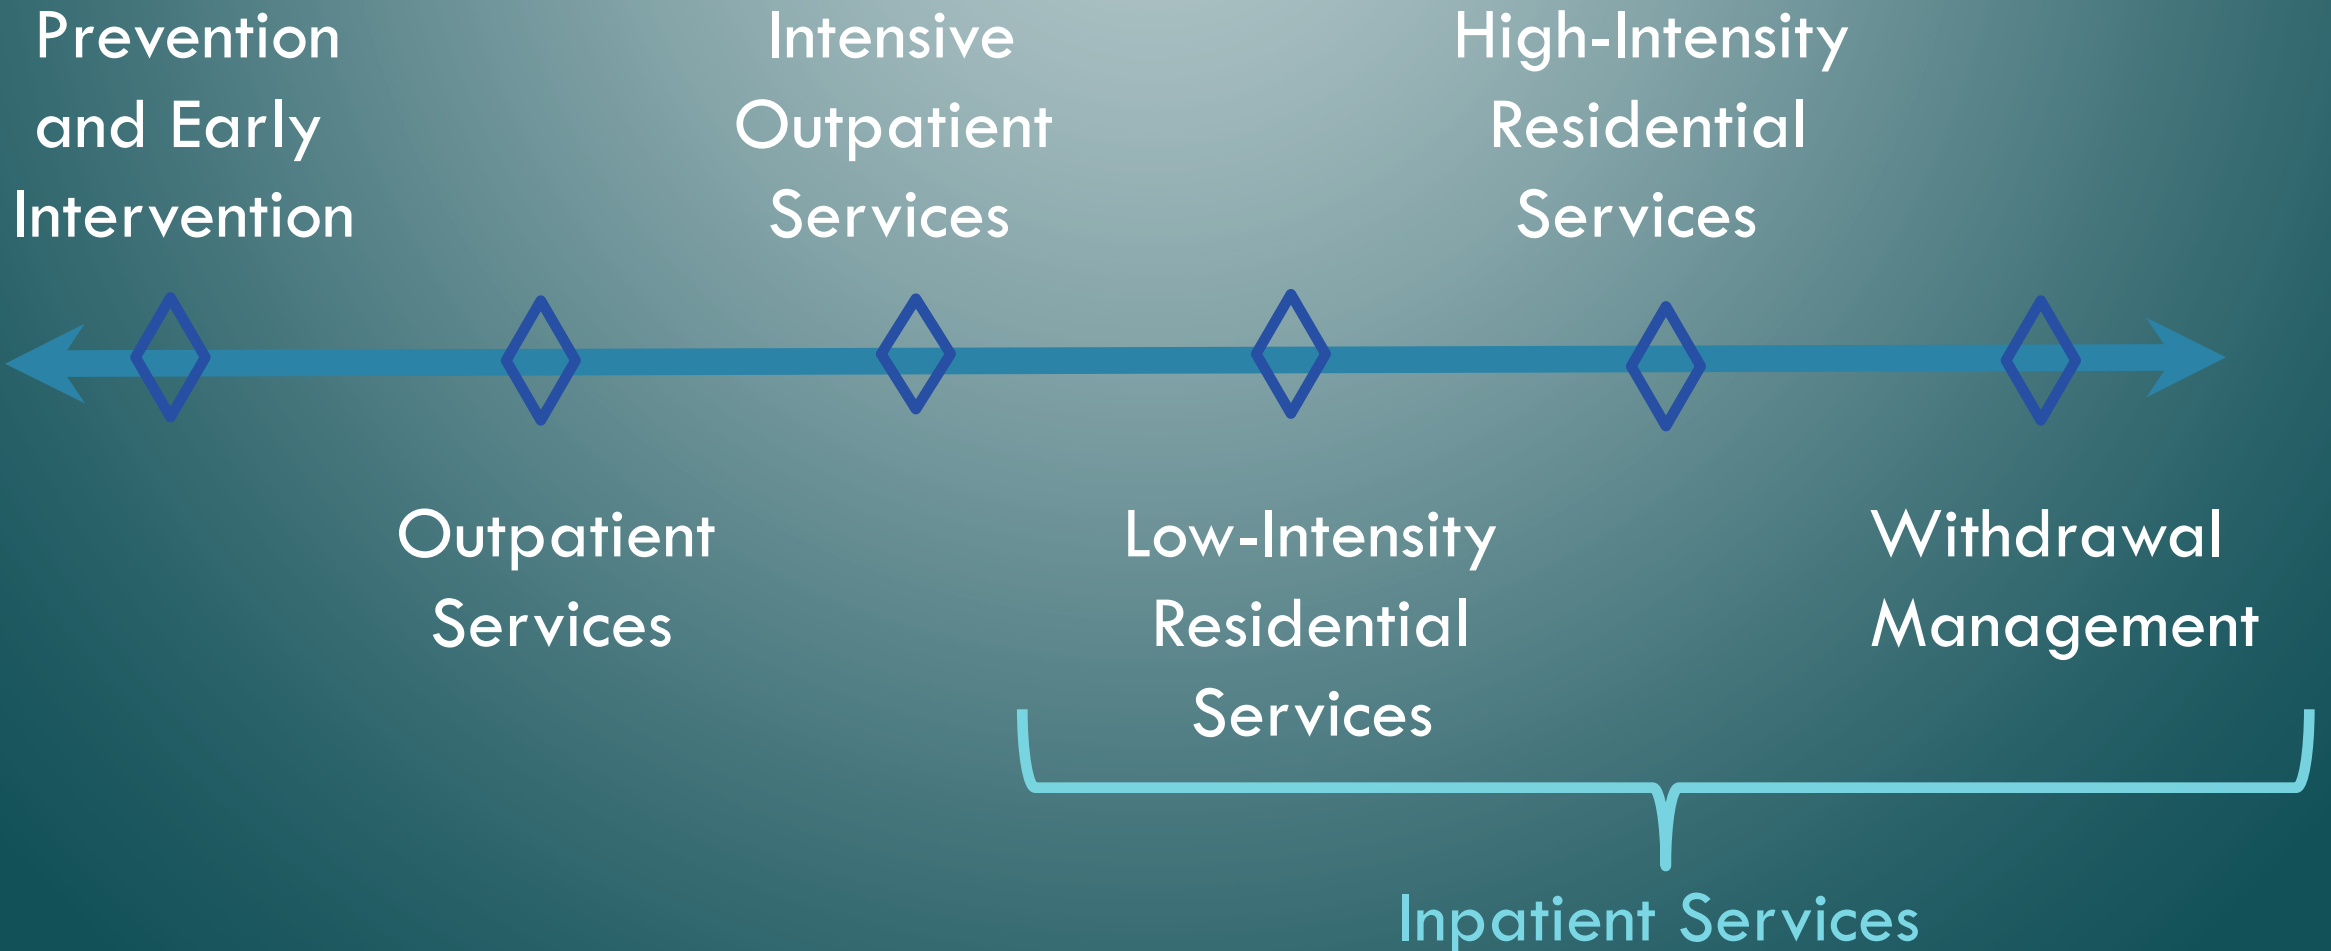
Prevention and Early Intervention

Intensive Outpatient Services

High-Intensity Residential Services

Outpatient Services

Low-Intensity Residential Services

Withdrawal Management

Inpatient Services